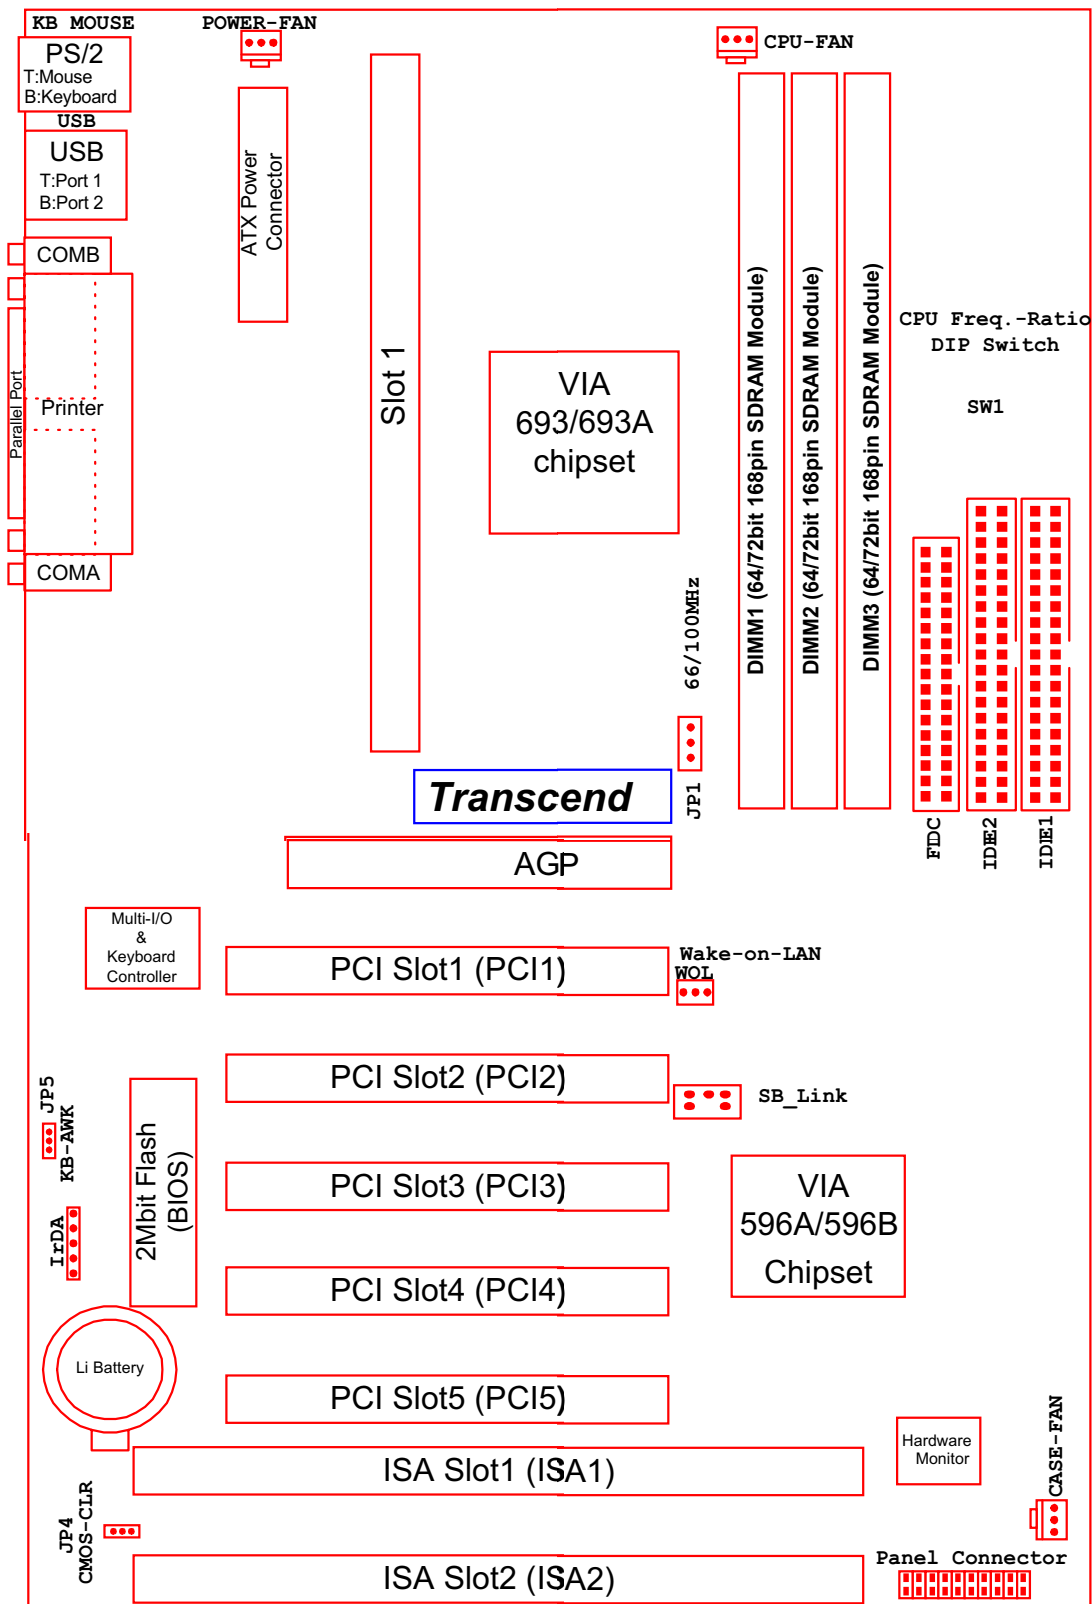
KB MOUSE
POWER-FAN
CPU-FAN
PS/2
T:Mouse
B:Keyboard
USB
USB
T:Port 1
B:Port 2
ATX Power Connector
COMB
Parallel Port
Printer
COMA
Slot 1
VIA
693/693A
chipset
DIMM1 (64/72bit 168pin SDRAM Module)
DIMM2 (64/72bit 168pin SDRAM Module)
DIMM3 (64/72bit 168pin SDRAM Module)
CPU Freq.-Ratio
DIP Switch
SW1
66/100MHz
JP1
Transcend
FDC
IDE2
IDE1
AGP
Multi-I/O
&
Keyboard
Controller
PCI Slot1 (PCI1)
Wake-on-LAN
WOL
PCI Slot2 (PCI2)
SB_Link
JP5
KB-AWK
2Mbit Flash
(BIOS)
PCI Slot3 (PCI3)
VIA
596A/596B
Chipset
IrDA
PCI Slot4 (PCI4)
Li Battery
PCI Slot5 (PCI5)
Hardware
Monitor
CASE-FAN
ISA Slot1 (ISA1)
JP4
CMOS-CLR
Panel Connector
ISA Slot2 (ISA2)